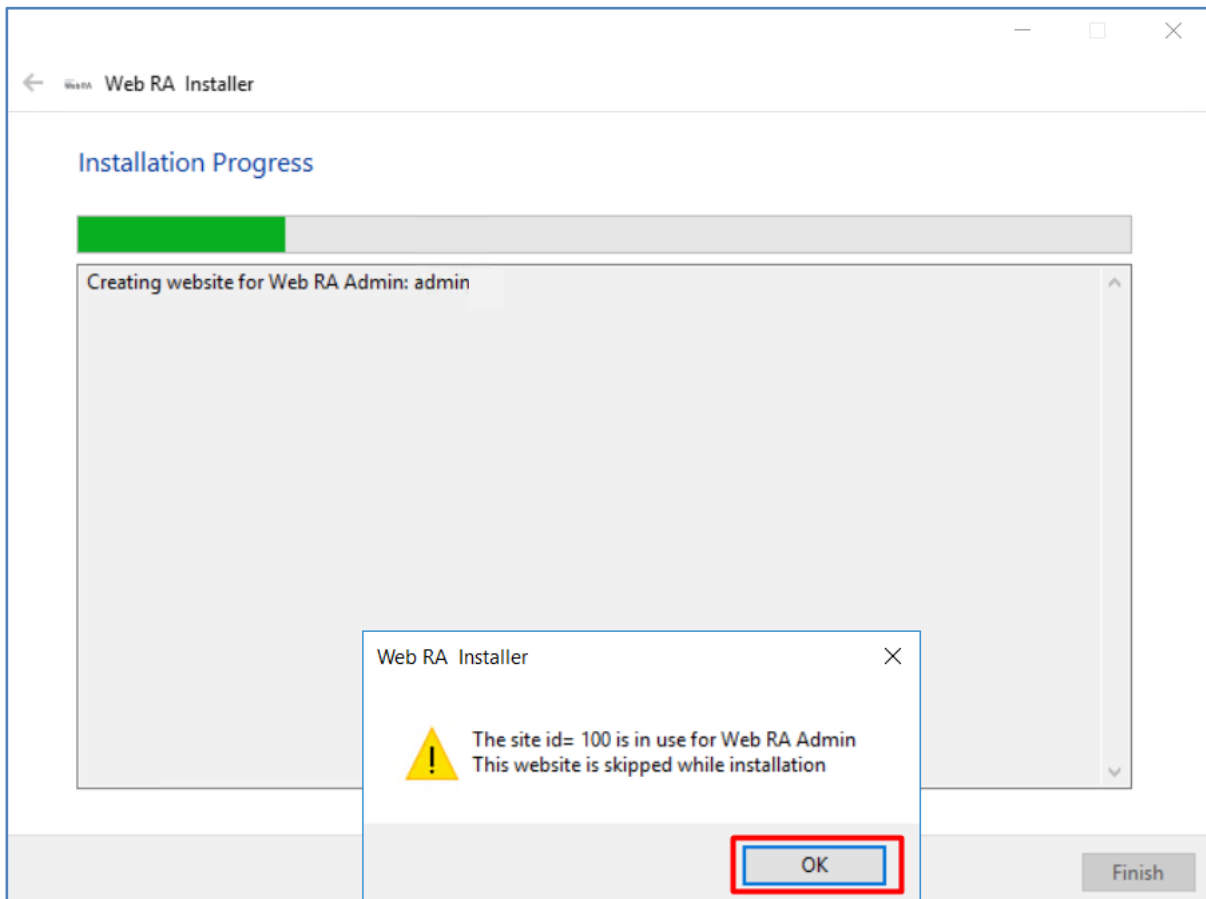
Web RA Web RA Installer

Installation Progress

Creating website for Web RA Admin: admin

Web RA Installer

The site id= 100 is in use for Web RA Admin
This website is skipped while installation

OK

Finish